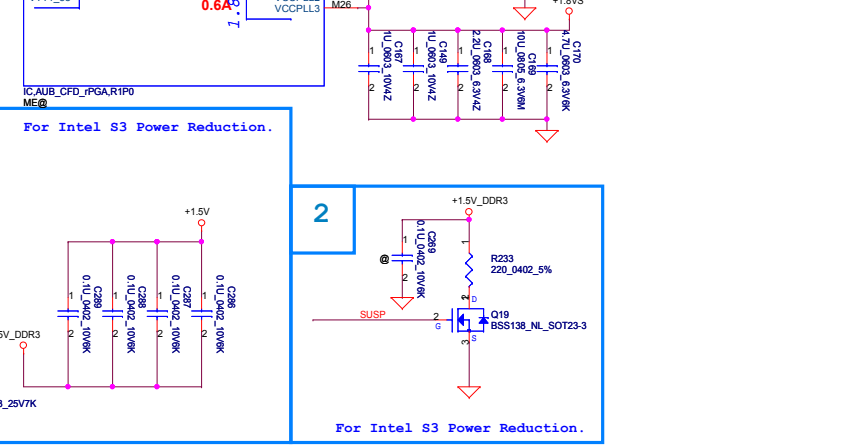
0.6A
VCCPLL3
M26
+1.8VS
C167
1U_0603_10V4Z
C149
1U_0603_10V4Z
C168
2.2U_0603_6.3V4Z
C169
10U_0805_6.3V6M
C170
4.7U_0603_6.3V6K
IC,AUB_CFD_rPGA,R1P0
ME@
For Intel S3 Power Reduction.
+1.5V
C289
0.1U_0402_10V6K
C288
0.1U_0402_10V6K
C287
0.1U_0402_10V6K
C286
0.1U_0402_10V6K
5V_DDR3
_25V7K
2
+1.5V_DDR3
C269
0.1U_0402_10V6K
@
R233
220_0402_5%
Q19
BSS138_NL_SOT23-3
SUSP
G
D
S
For Intel S3 Power Reduction.